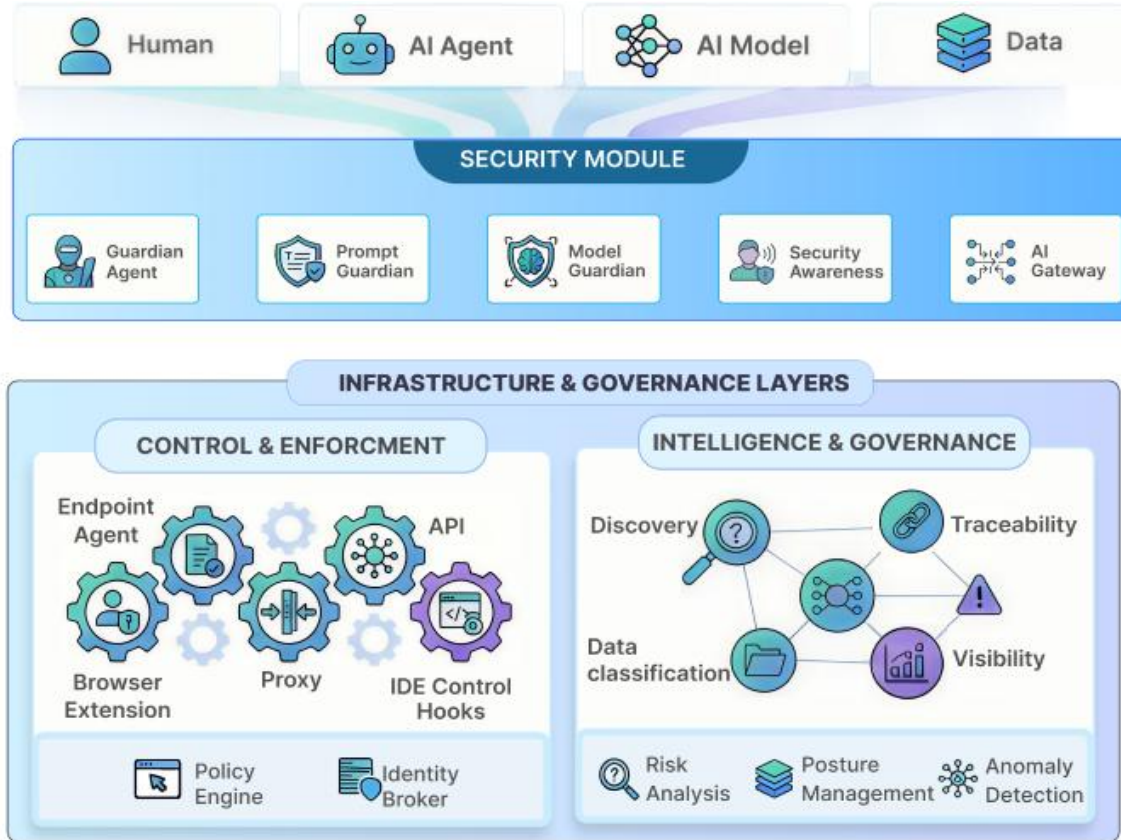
Human

AI Agent

AI Model

Data

SECURITY MODULE

Guardian Agent

Prompt Guardian

Model Guardian

Security Awareness

AI Gateway

INFRASTRUCTURE & GOVERNANCE LAYERS

CONTROL & ENFORCMENT

Endpoint Agent

API

Browser Extension

Proxy

IDE Control Hooks

Policy Engine

Identity Broker

INTELLIGENCE & GOVERNANCE

Discovery

Traceability

Data classification

Visibility

Risk Analysis

Posture Management

Anomaly Detection